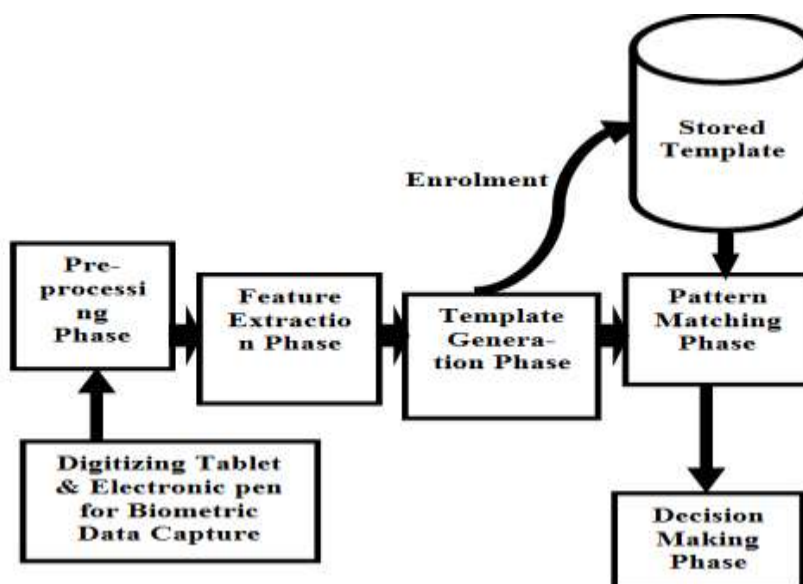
Stored Template

Enrolment

Pre-processing Phase

Feature Extraction Phase

Template Generation Phase

Pattern Matching Phase

Digitizing Tablet & Electronic pen for Biometric Data Capture

Decision Making Phase